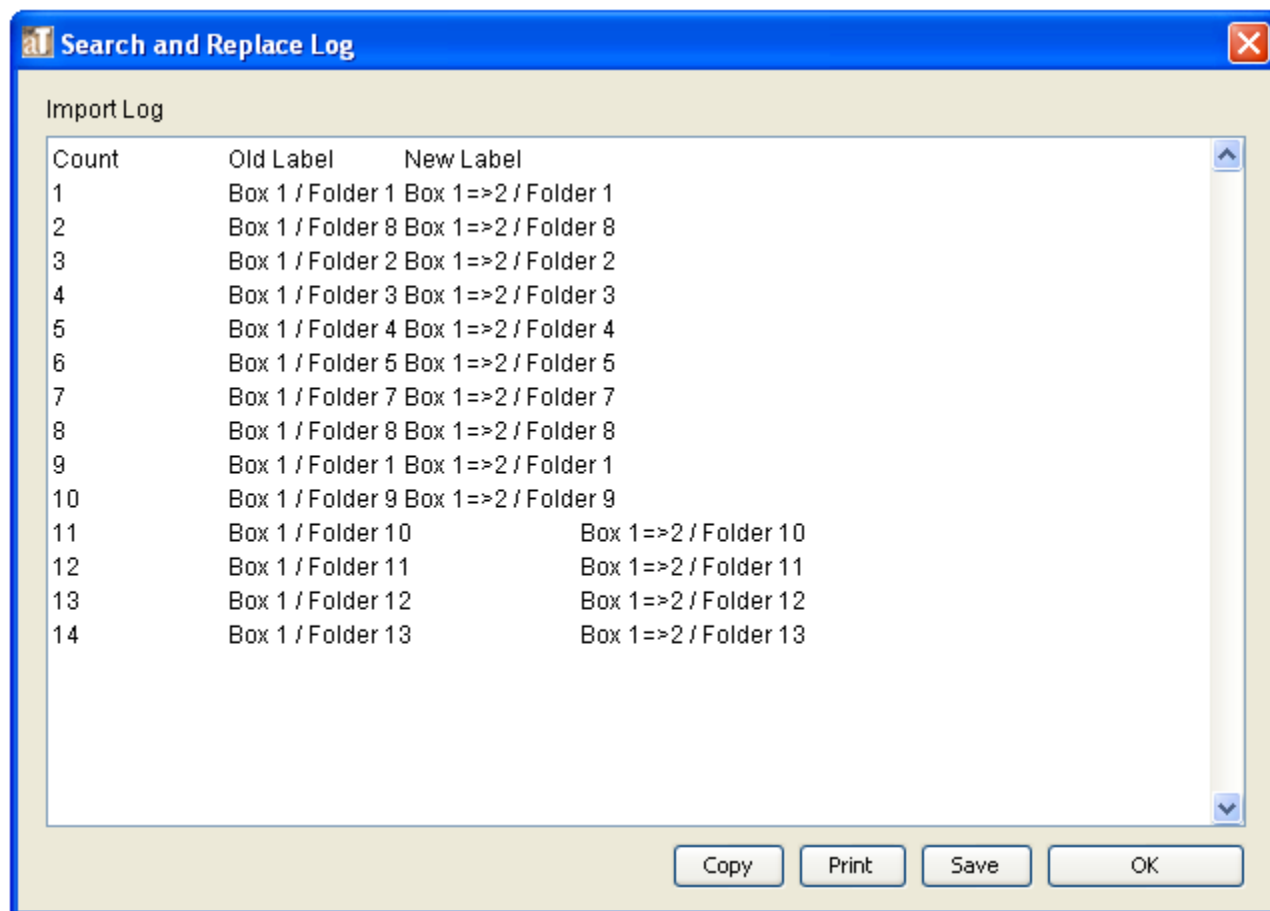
aT Search and Replace Log

Import Log

| Count | Old Label | New Label |
|---|---|---|
| 1 | Box 1 / Folder 1 | Box 1=>2 / Folder 1 |
| 2 | Box 1 / Folder 8 | Box 1=>2 / Folder 8 |
| 3 | Box 1 / Folder 2 | Box 1=>2 / Folder 2 |
| 4 | Box 1 / Folder 3 | Box 1=>2 / Folder 3 |
| 5 | Box 1 / Folder 4 | Box 1=>2 / Folder 4 |
| 6 | Box 1 / Folder 5 | Box 1=>2 / Folder 5 |
| 7 | Box 1 / Folder 7 | Box 1=>2 / Folder 7 |
| 8 | Box 1 / Folder 8 | Box 1=>2 / Folder 8 |
| 9 | Box 1 / Folder 1 | Box 1=>2 / Folder 1 |
| 10 | Box 1 / Folder 9 | Box 1=>2 / Folder 9 |
| 11 | Box 1 / Folder 10 | Box 1=>2 / Folder 10 |
| 12 | Box 1 / Folder 11 | Box 1=>2 / Folder 11 |
| 13 | Box 1 / Folder 12 | Box 1=>2 / Folder 12 |
| 14 | Box 1 / Folder 13 | Box 1=>2 / Folder 13 |

Copy Print Save OK